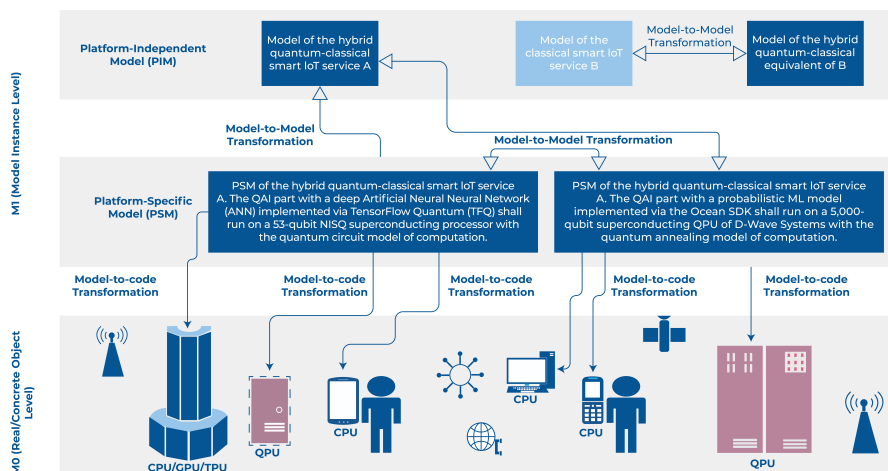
M1 (Model Instance Level)

Platform-Independent Model (PIM)

Model of the hybrid quantum-classical smart IoT service A

Model of the classical smart IoT service B

Model-to-Model Transformation

Model of the hybrid quantum-classical equivalent of B

Model-to-Model Transformation

Model-to-Model Transformation

Platform-Specific Model (PSM)

PSM of the hybrid quantum-classical smart IoT service A. The QAI part with a deep Artificial Neural Neural Network (ANN) implemented via TensorFlow Quantum (TFQ) shall run on a 53-qubit NISQ superconducting processor with the quantum circuit model of computation.

PSM of the hybrid quantum-classical smart IoT service A. The QAI part with a probabilistic ML model implemented via the Ocean SDK shall run on a 5,000-qubit superconducting QPU of D-Wave Systems with the quantum annealing model of computation.

Model-to-code Transformation

Model-to-code Transformation

Model-to-code Transformation

Model-to-code Transformation

Model-to-code Transformation

M0 (Real/Concrete Object Level)

CPU/GPU/TPU

QPU

CPU

CPU

CPU

QPU